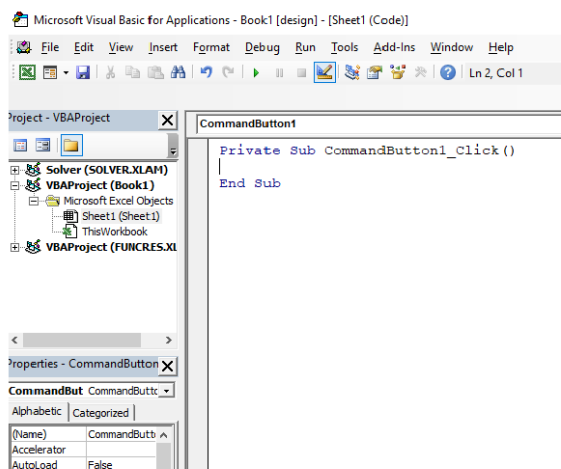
Microsoft Visual Basic for Applications - Book1 [design] - [Sheet1 (Code)]

File Edit View Insert Format Debug Run Tools Add-Ins Window Help

Ln 2, Col 1

Project - VBAProject

Solver (SOLVER.XLAM)
VBAProject (Book1)
Microsoft Excel Objects
Sheet1 (Sheet1)
ThisWorkbook
VBAProject (FUNCRES.XL

CommandButton1

Private Sub CommandButton1_Click()

End Sub

Properties - CommandButton

CommandBut CommandButto

Alphabetic Categorized

| (Name) | CommandButt |
|---|---|
| Accelerator | |
| AutoLoad | False |